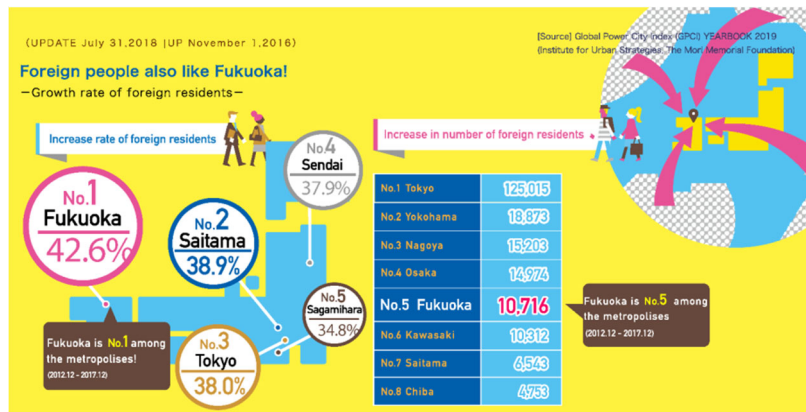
(UPDATE July 31,2018 |UP November 1,2016)

[Source] Global Power City Index (GPCI) YEARBOOK 2019
(Institute for Urban Strategies, The Mori Memorial Foundation)

Foreign people also like Fukuoka!
−Growth rate of foreign residents−

Increase rate of foreign residents

No.1 Fukuoka 42.6%

No.2 Saitama 38.9%

No.3 Tokyo 38.0%

No.4 Sendai 37.9%

No.5 Sagamihara 34.8%

Fukuoka is No.1 among the metropolises!
(2012.12 - 2017.12)

Increase in number of foreign residents

| | |
|---|---|
| No.1 Tokyo | 125,015 |
| No.2 Yokohama | 18,873 |
| No.3 Nagoya | 15,203 |
| No.4 Osaka | 14,974 |
| No.5 Fukuoka | 10,716 |
| No.6 Kawasaki | 10,312 |
| No.7 Saitama | 6,543 |
| No.8 Chiba | 4,753 |

Fukuoka is No.5 among the metropolises
(2012.12 - 2017.12)